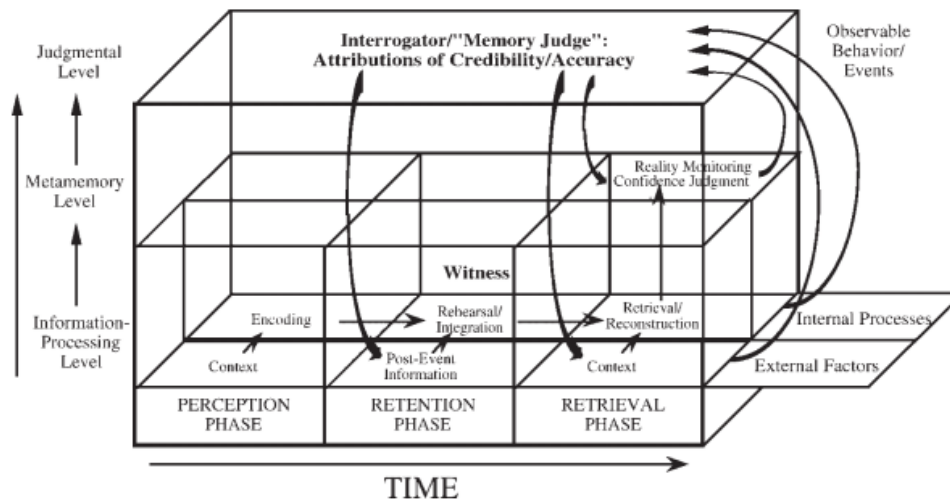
Judgmental Level

Metamemory Level

Information-Processing Level

Interrogator/"Memory Judge": Attributions of Credibility/Accuracy

Observable Behavior/ Events

Reality Monitoring Confidence Judgment

Witness

Encoding

Rehearsal/ Integration

Retrieval/ Reconstruction

Internal Processes

Context

Post-Event Information

Context

External Factors

PERCEPTION PHASE

RETENTION PHASE

RETRIEVAL PHASE

TIME